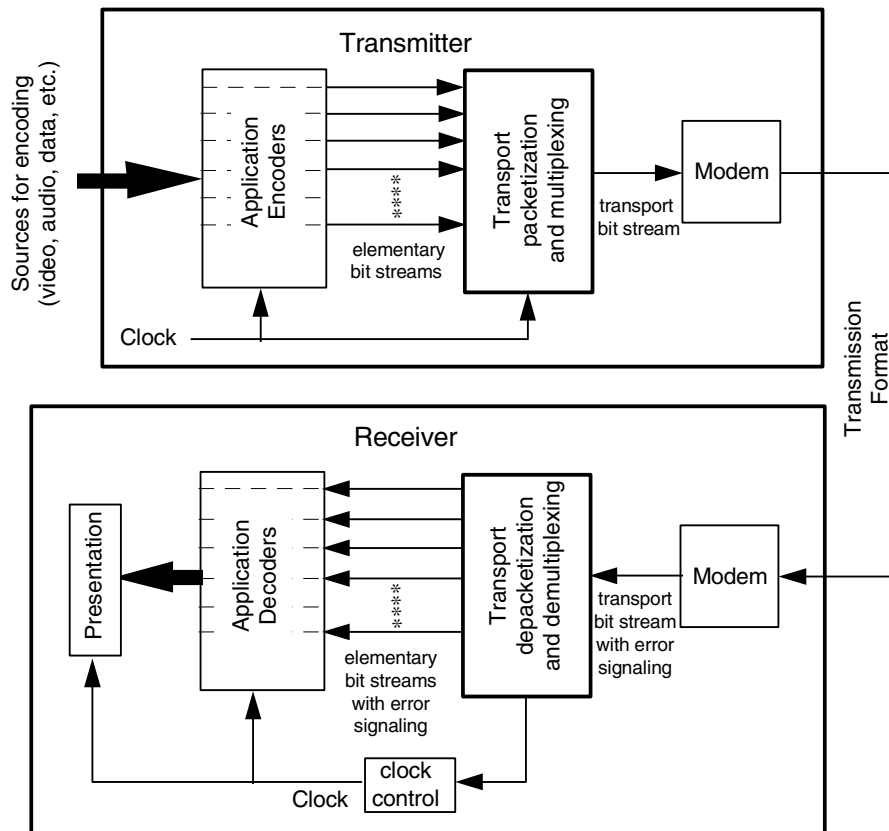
Sources for encoding (video, audio, data, etc.)

Transmitter

Application Encoders

****

elementary bit streams

Transport packetization and multiplexing

transport bit stream

Modem

Clock

Transmission Format

Receiver

Presentation

Application Decoders

****

elementary bit streams with error signaling

Transport depacketization and demultiplexing

transport bit stream with error signaling

Modem

Clock

clock control